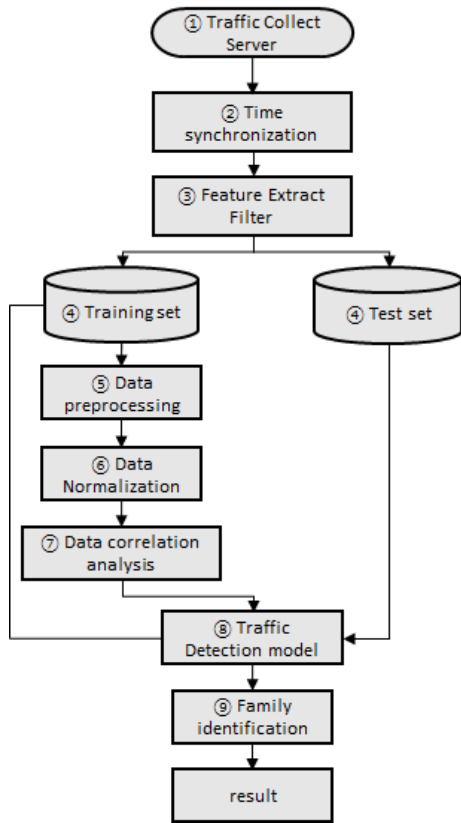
① Traffic Collect Server

② Time synchronization

③ Feature Extract Filter

④ Training set

④ Test set

⑤ Data preprocessing

⑥ Data Normalization

⑦ Data correlation analysis

⑧ Traffic Detection model

⑨ Family identification

result